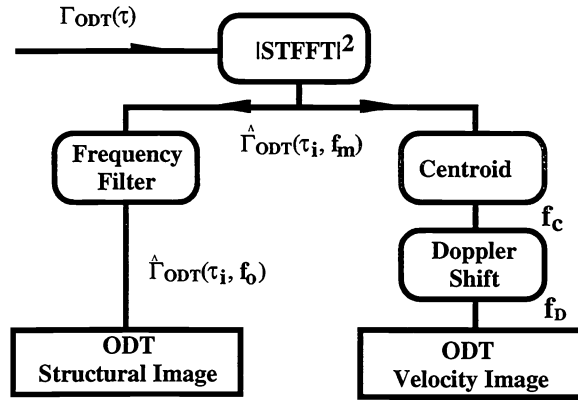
$\Gamma_{ODT}(\tau)$

$|STFFT|^2$

$\hat{\Gamma}_{ODT}(\tau_i, f_m)$

Frequency Filter

Centroid

$f_c$

Doppler Shift

$f_D$

$\hat{\Gamma}_{ODT}(\tau_i, f_o)$

ODT Structural Image

ODT Velocity Image